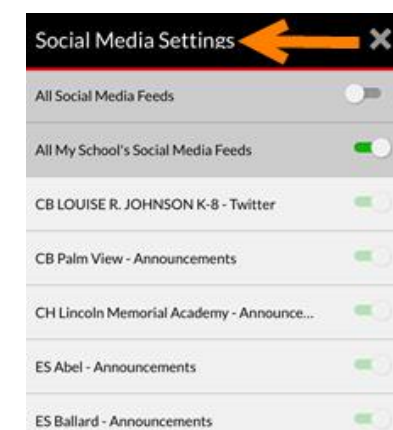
Social Media Settings

All Social Media Feeds

All My School's Social Media Feeds

CB LOUISE R. JOHNSON K-8 - Twitter

CB Palm View - Announcements

CH Lincoln Memorial Academy - Announce...

ES Abel - Announcements

ES Ballard - Announcements